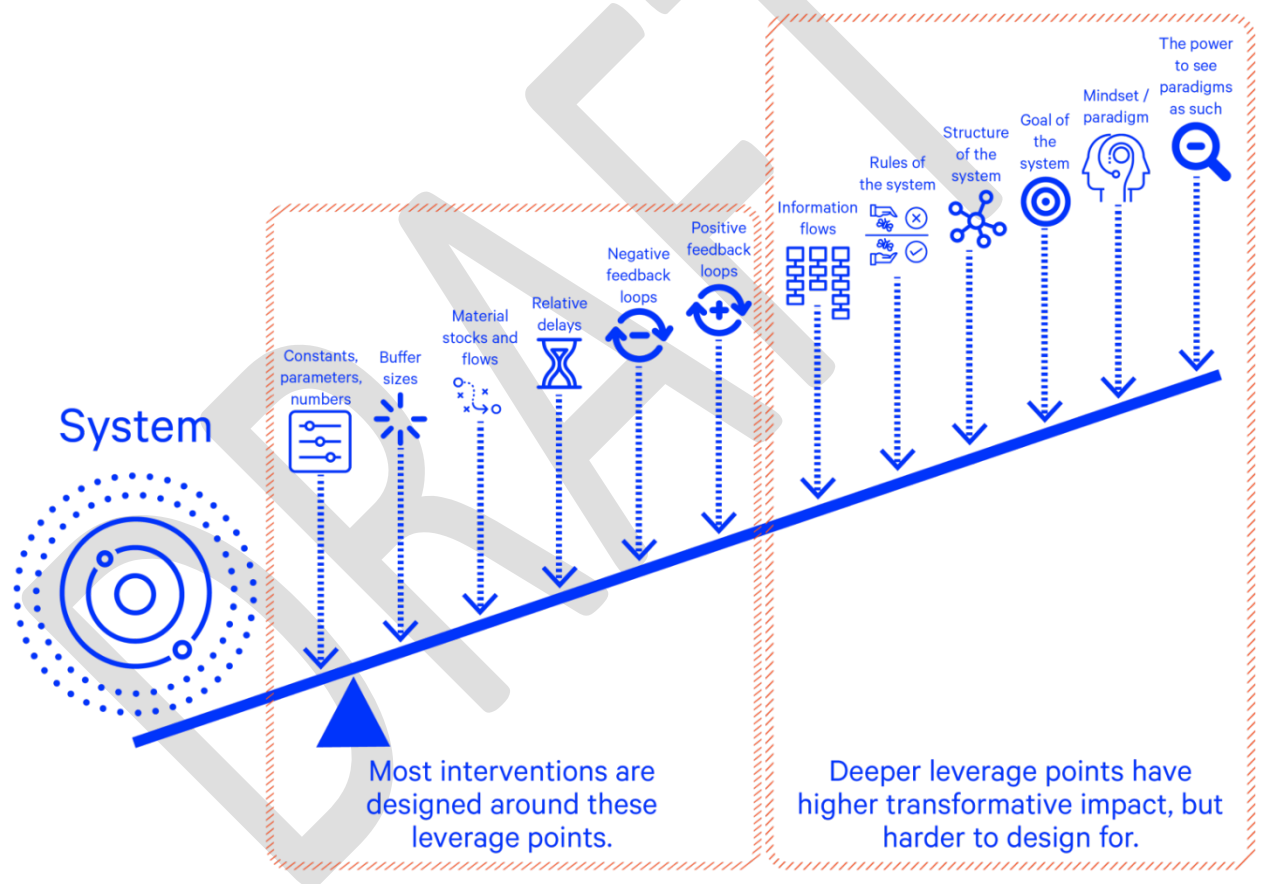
System

Constants, parameters, numbers

Buffer sizes

Material stocks and flows

Relative delays

Negative feedback loops

Positive feedback loops

Information flows

Rules of the system

Structure of the system

Goal of the system

Mindset / paradigm

The power to see paradigms as such

Most interventions are designed around these leverage points.

Deeper leverage points have higher transformative impact, but harder to design for.

DRAFT